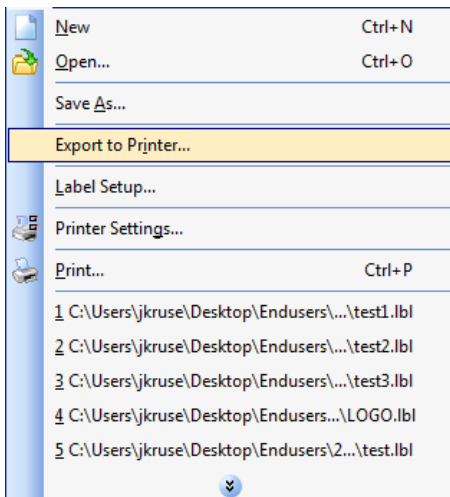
New Ctrl+N

Open... Ctrl+O

Save As...

Export to Printer...

Label Setup...

Printer Settings...

Print... Ctrl+P

1 C:\Users\jkruse\Desktop\Endusers\...\test1.lbl

2 C:\Users\jkruse\Desktop\Endusers\...\test2.lbl

3 C:\Users\jkruse\Desktop\Endusers\...\test3.lbl

4 C:\Users\jkruse\Desktop\Endusers...\LOGO.lbl

5 C:\Users\jkruse\Desktop\Endusers\2...\test.lbl